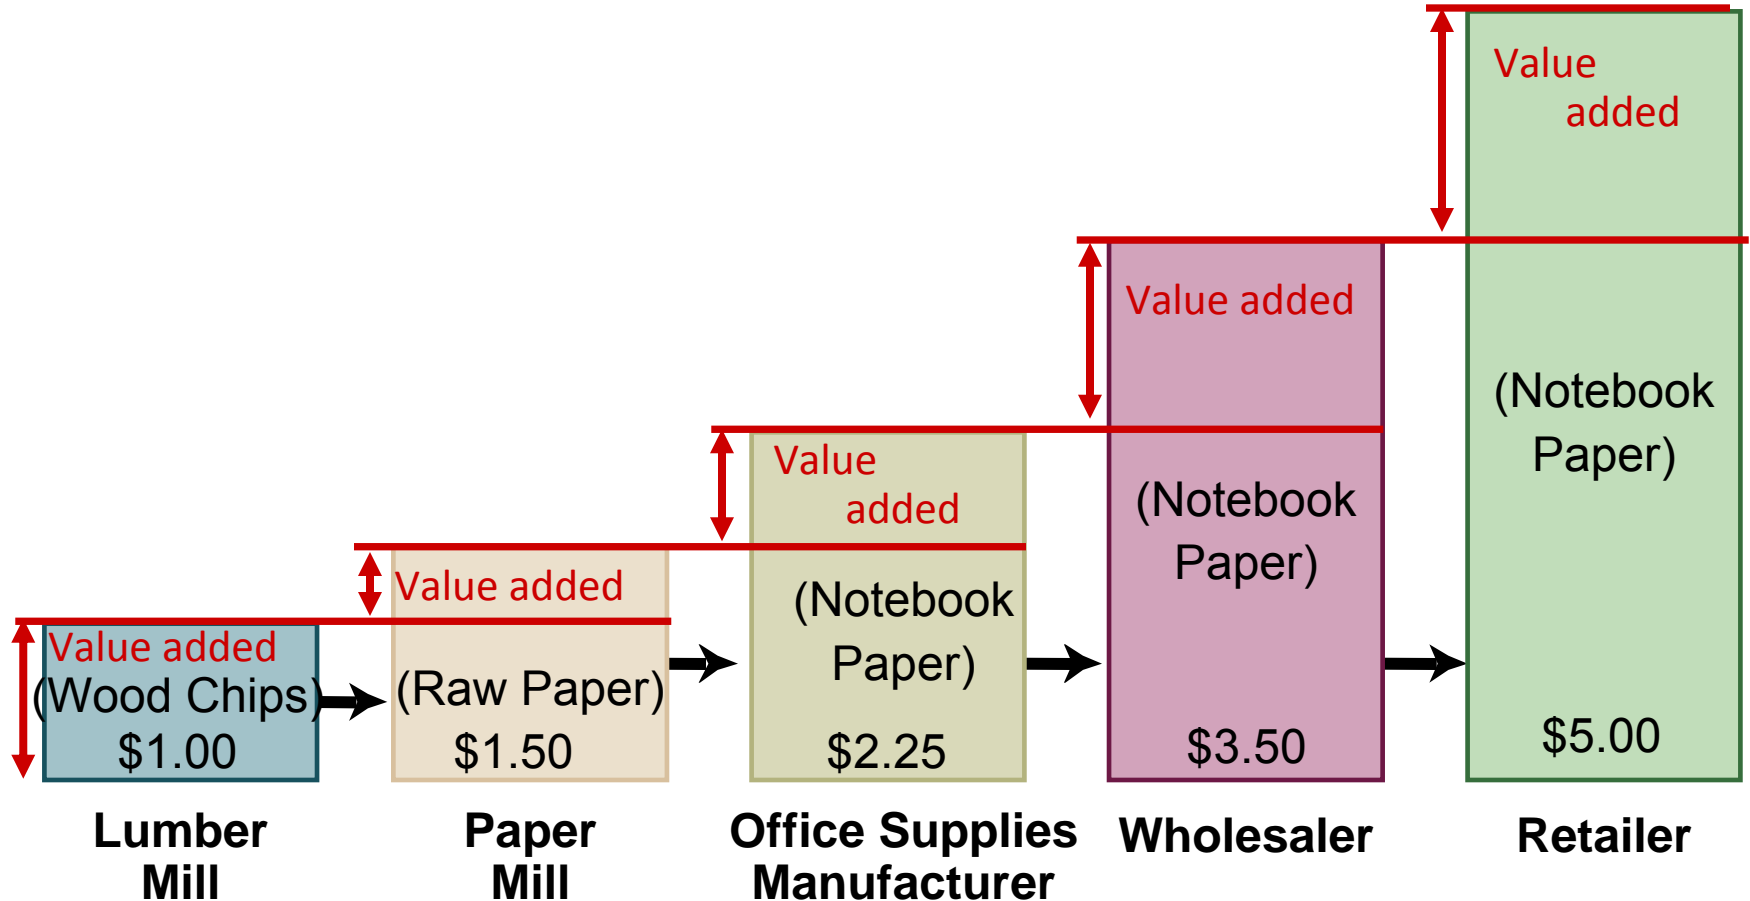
Value added
(Wood Chips)
$1.00
Lumber Mill

Value added
(Raw Paper)
$1.50
Paper Mill

Value added
(Notebook Paper)
$2.25
Office Supplies Manufacturer

Value added
(Notebook Paper)
$3.50
Wholesaler

Value added
(Notebook Paper)
$5.00
Retailer